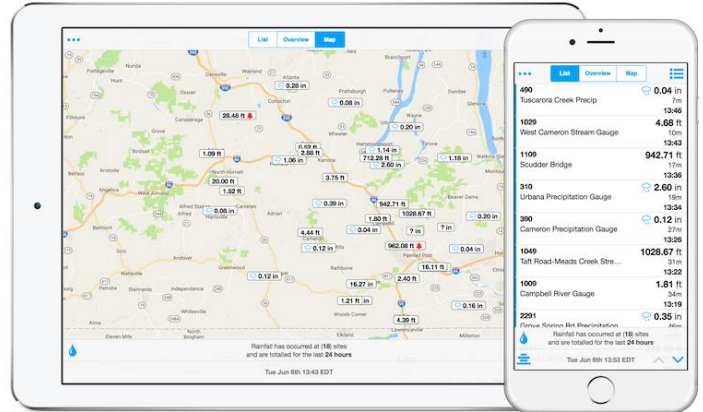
List Overview Map

0.28 in
0.08 in
28.48 ft
0.20 in
1.09 ft
2.68 ft
1.06 in
712.28 ft
2.60 in
1.18 in
20.00 ft
3.75 ft
1.52 ft
0.08 in
0.39 in
942.71 ft
1028.67 ft
1.60 ft
4.44 ft
0.04 in
? in
? in
0.12 in
962.08 ft
0.04 in
0.12 in
16.11 ft
2.40 ft
16.27 in
1.21 ft
4.39 ft

Danville, Dansville, Grove, Wheeler, Kanona, Tyrone, Arkport, Bath, Alfred, Canisteo, Cameron, Greenwood, Rathbone, Addison, Elkland, Whitesville, Wellsville, Eleven Mile, West Almond, Hornell, Beaver Dams, Painted Post, Corning, Elmira

Rainfall has occurred at (18) sites and are totalled for the last 24 hours

Tue Jun 6th 13:43 EDT

List Overview Map

490
Tuscarora Creek Precip
0.04 in
7m
13:46

1029
West Cameron Stream Gauge
4.68 ft
10m
13:43

1109
Scudder Bridge
942.71 ft
17m
13:36

310
Urbana Precipitation Gauge
2.60 in
19m
13:34

390
Cameron Precipitation Gauge
0.12 in
27m
13:26

1049
Taft Road-Meads Creek Stre...
1028.67 ft
31m
13:22

1009
Campbell River Gauge
1.81 ft
34m
13:19

2291
Grove Spring Rd Precipitation
0.35 in
46m

Rainfall has occurred at (18) sites and are totalled for the last 24 hours

Tue Jun 6th 13:53 EDT